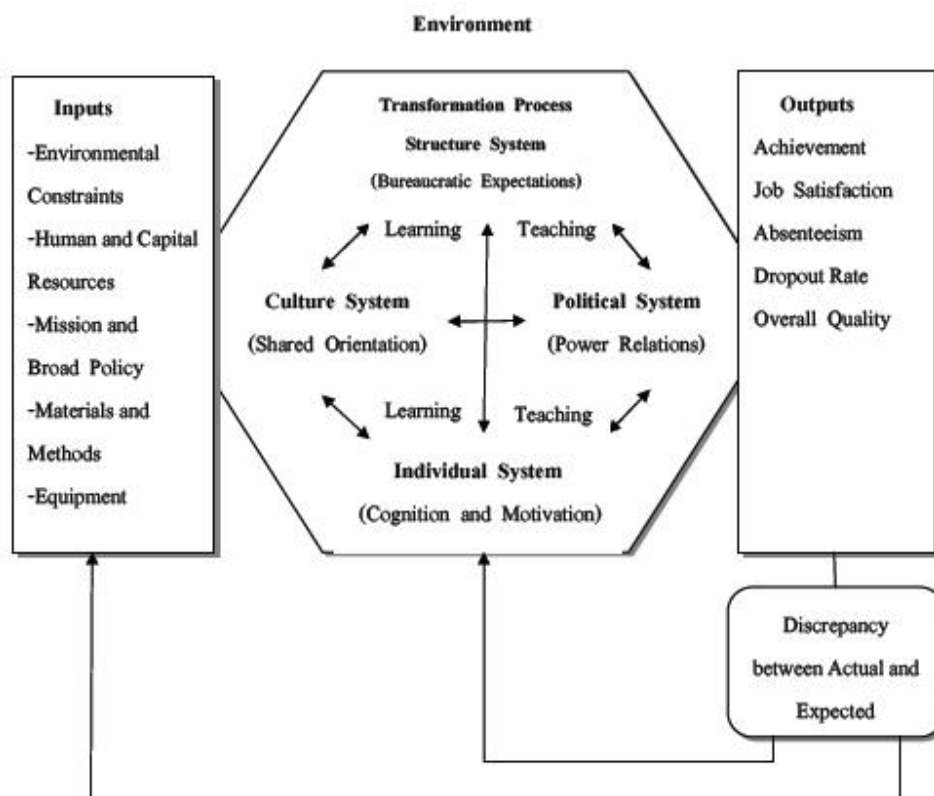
Environment

Inputs
-Environmental Constraints
-Human and Capital Resources
-Mission and Broad Policy
-Materials and Methods
-Equipment

Transformation Process
Structure System
(Bureaucratic Expectations)

Learning
Teaching

Culture System
(Shared Orientation)

Political System
(Power Relations)

Learning
Teaching

Individual System
(Cognition and Motivation)

Outputs
Achievement
Job Satisfaction
Absenteeism
Dropout Rate
Overall Quality

Discrepancy between Actual and Expected